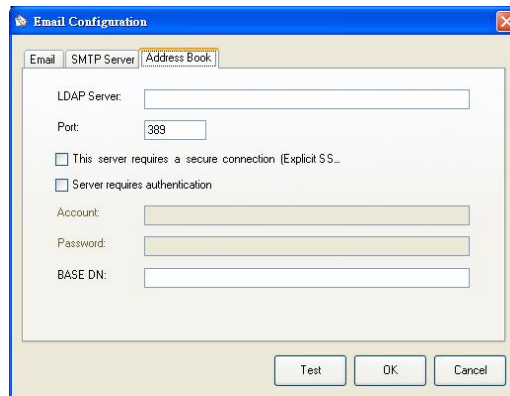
Email Configuration

Email | SMTP Server | Address Book

LDAP Server:

Port: 389

This server requires a secure connection (Explicit SS...

Server requires authentication

Account:

Password:

BASE DN:

Test OK Cancel